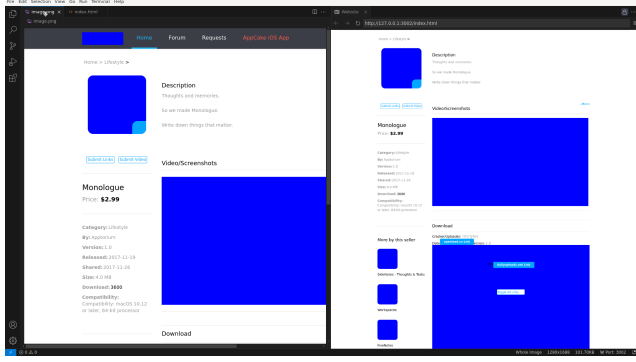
File Edit Selection View Go Run Terminal Help

image.png × index.html

Home Forum Requests AppCake iOS App

Home > Lifestyle >

Description

Thoughts and memories.

So we made Monologue.

Write down things that matter.

Submit Links Submit Video

Video/Screenshots

Monologue

Price: $2.99

Category: Lifestyle

By: Appbonum

Version: 1.0

Released: 2017-11-19

Shared: 2017-11-26

Size: 4.0 MB

Download: 3800

Compatibility: Compatibility: macOS 10.12 or later, 64-bit processor

Download

Website ×

http://127.0.0.1:3000/index.html

Home > Lifestyle

Description

Thoughts and memories.

So we made Monologue.

Write down things that matter.

Submit Links Submit Video

Video/Screenshots

Monologue

Price: $2.99

Category: Lifestyle

By: Appbonum

Version: 1.0

Released: 2017-11-19

Shared: 2017-11-26

Size: 4.0 MB

Download: 3800

Compatibility: Compatibility: macOS 10.12 or later, 64-bit processor

Download

More by this seller

Odesbox - Thoughts & Todo

Workspace

Fivefive

Whole Image 1280x1046 101.70KB W Port: 3002